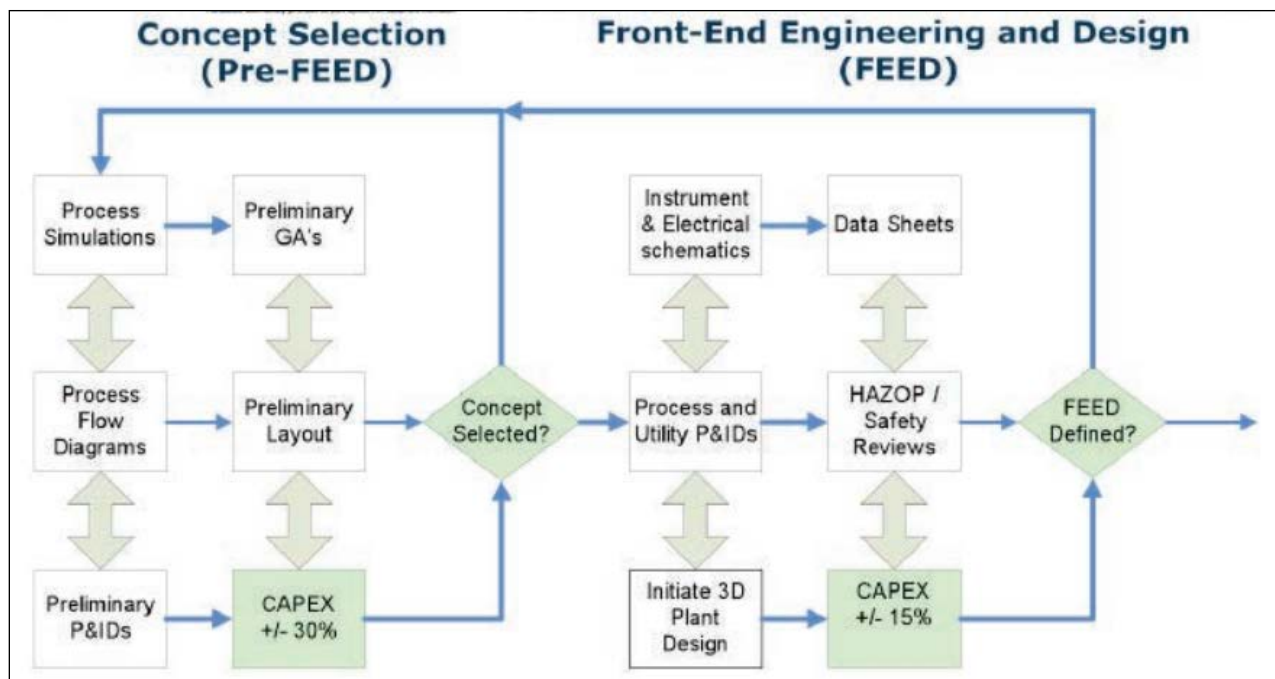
Concept Selection (Pre-FEED)

Front-End Engineering and Design (FEED)

Process Simulations

Preliminary GA's

Process Flow Diagrams

Preliminary Layout

Preliminary P&IDs

CAPEX +/- 30%

Concept Selected?

Instrument & Electrical schematics

Data Sheets

Process and Utility P&IDs

HAZOP / Safety Reviews

Initiate 3D Plant Design

CAPEX +/- 15%

FEED Defined?